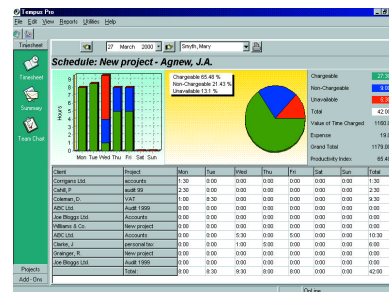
Tempus Pro

File Edit View Reports Utilities Help

Timesheet

27 March 2000 Smyth, Mary

Schedule: New project - Agnew, J.A.

Timesheet

Summary

Team Chart

Hours

Mon Tue Wed Thu Fri Sat Sun

Chargeable 65.48 %
Non-Chargeable 21.43 %
Unavailable 13.1 %

| | |
|---|---|
| Chargeable | 27.50 |
| Non-Chargeable | 9.00 |
| Unavailable | 5.50 |
| Total | 42.00 |
| Value of Time Charged | 1160.0 |
| Expense | 19.0 |
| Grand Total | 1179.0 |
| Productivity Index | 65.4 |

| Client | Project | Mon | Tue | Wed | Thu | Fri | Sat | Sun | Total |
|---|---|---|---|---|---|---|---|---|---|
| Compians Ltd. | accounts | 1:30 | 0:00 | 0:00 | 0:00 | 0:00 | 0:00 | 0:00 | 1:30 |
| Cahill, P | audit 99 | 2:30 | 0:00 | 0:00 | 0:00 | 0:00 | 0:00 | 0:00 | 2:30 |
| Coleman, D | VAT | 1:00 | 8:30 | 0:00 | 0:00 | 0:00 | 0:00 | 0:00 | 9:30 |
| ABC Ltd. | Audit 1999 | 0:00 | 0:00 | 0:00 | 0:00 | 0:00 | 0:00 | 0:00 | 0:00 |
| Joe Bloggs Ltd. | Accounts | 0:00 | 0:00 | 0:00 | 0:00 | 0:00 | 0:00 | 0:00 | 0:00 |
| Williams & Co. | New project | 0:00 | 0:00 | 0:00 | 0:00 | 0:00 | 0:00 | 0:00 | 0:00 |
| ABC Ltd. | Accounts | 0:00 | 0:00 | 5:30 | 0:00 | 5:00 | 0:00 | 0:00 | 10:30 |
| Clarke, J | personal tax | 0:00 | 0:00 | 1:00 | 5:00 | 0:00 | 0:00 | 0:00 | 6:00 |
| Grainger, R | New project | 0:00 | 0:00 | 0:00 | 0:00 | 0:00 | 0:00 | 0:00 | 0:00 |
| Joe Bloggs Ltd. | Audit 1999 | 0:00 | 0:00 | 0:00 | 0:00 | 0:00 | 0:00 | 0:00 | 0:00 |
| | Total | 8:00 | 8:30 | 9:30 | 8:00 | 8:00 | 0:00 | 0:00 | 42:00 |

Projects

Add - Ons

Online